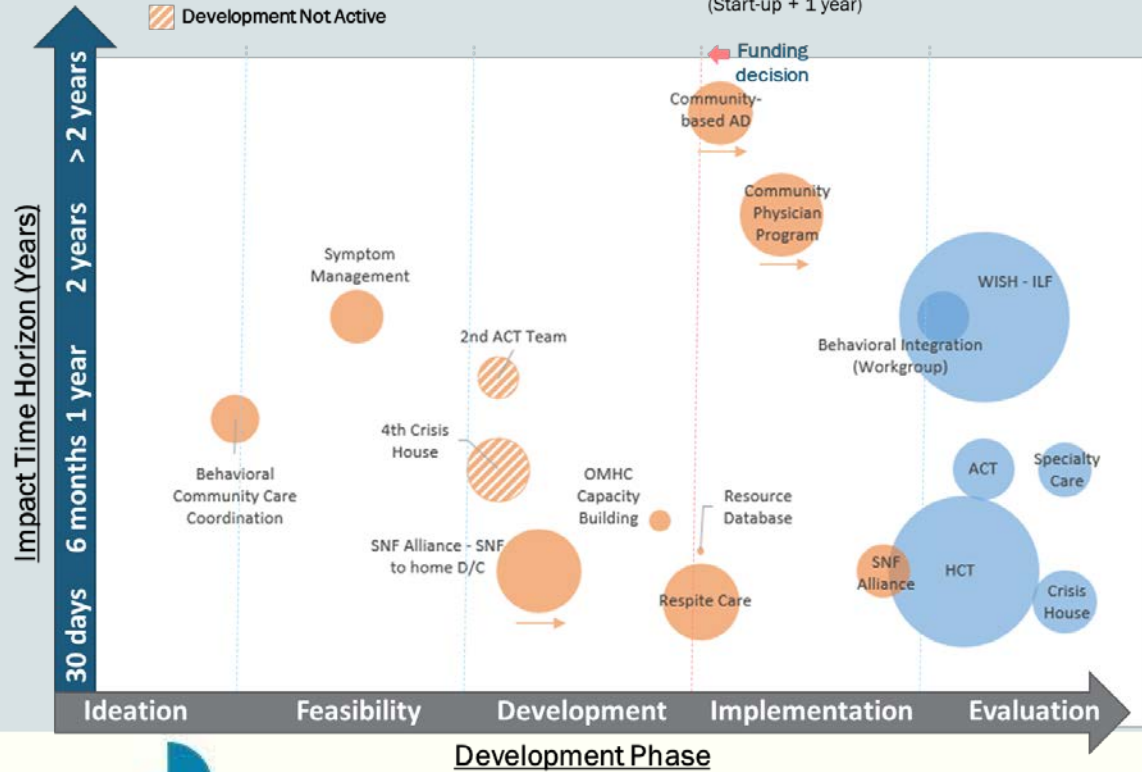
Development Not Active

(Start-up + 1 year)

Funding decision

Impact Time Horizon (Years)

> 2 years
2 years
1 year
6 months
30 days

Community-based AD

Community Physician Program

Symptom Management

WISH - ILF

2nd ACT Team

Behavioral Integration (Workgroup)

Behavioral Community Care Coordination

4th Crisis House

OMHC Capacity Building

Resource Database

ACT

Specialty Care

SNF Alliance - SNF to home D/C

Respite Care

SNF Alliance

HCT

Crisis House

Ideation
Feasibility
Development
Implementation
Evaluation

Development Phase